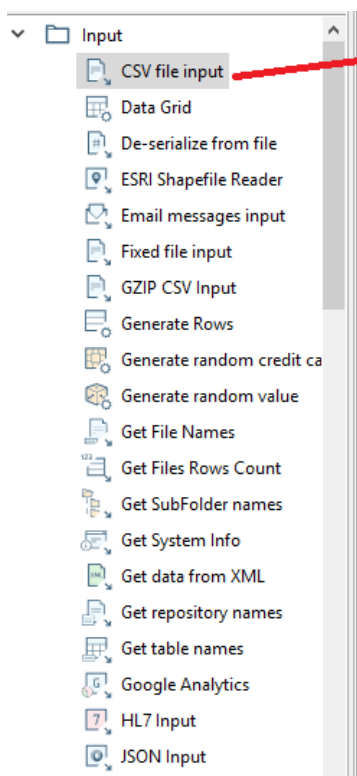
Input
CSV file input
Data Grid
De-serialize from file
ESRI Shapefile Reader
Email messages input
Fixed file input
GZIP CSV Input
Generate Rows
Generate random credit ca
Generate random value
Get File Names
Get Files Rows Count
Get SubFolder names
Get System Info
Get data from XML
Get repository names
Get table names
Google Analytics
HL7 Input
JSON Input